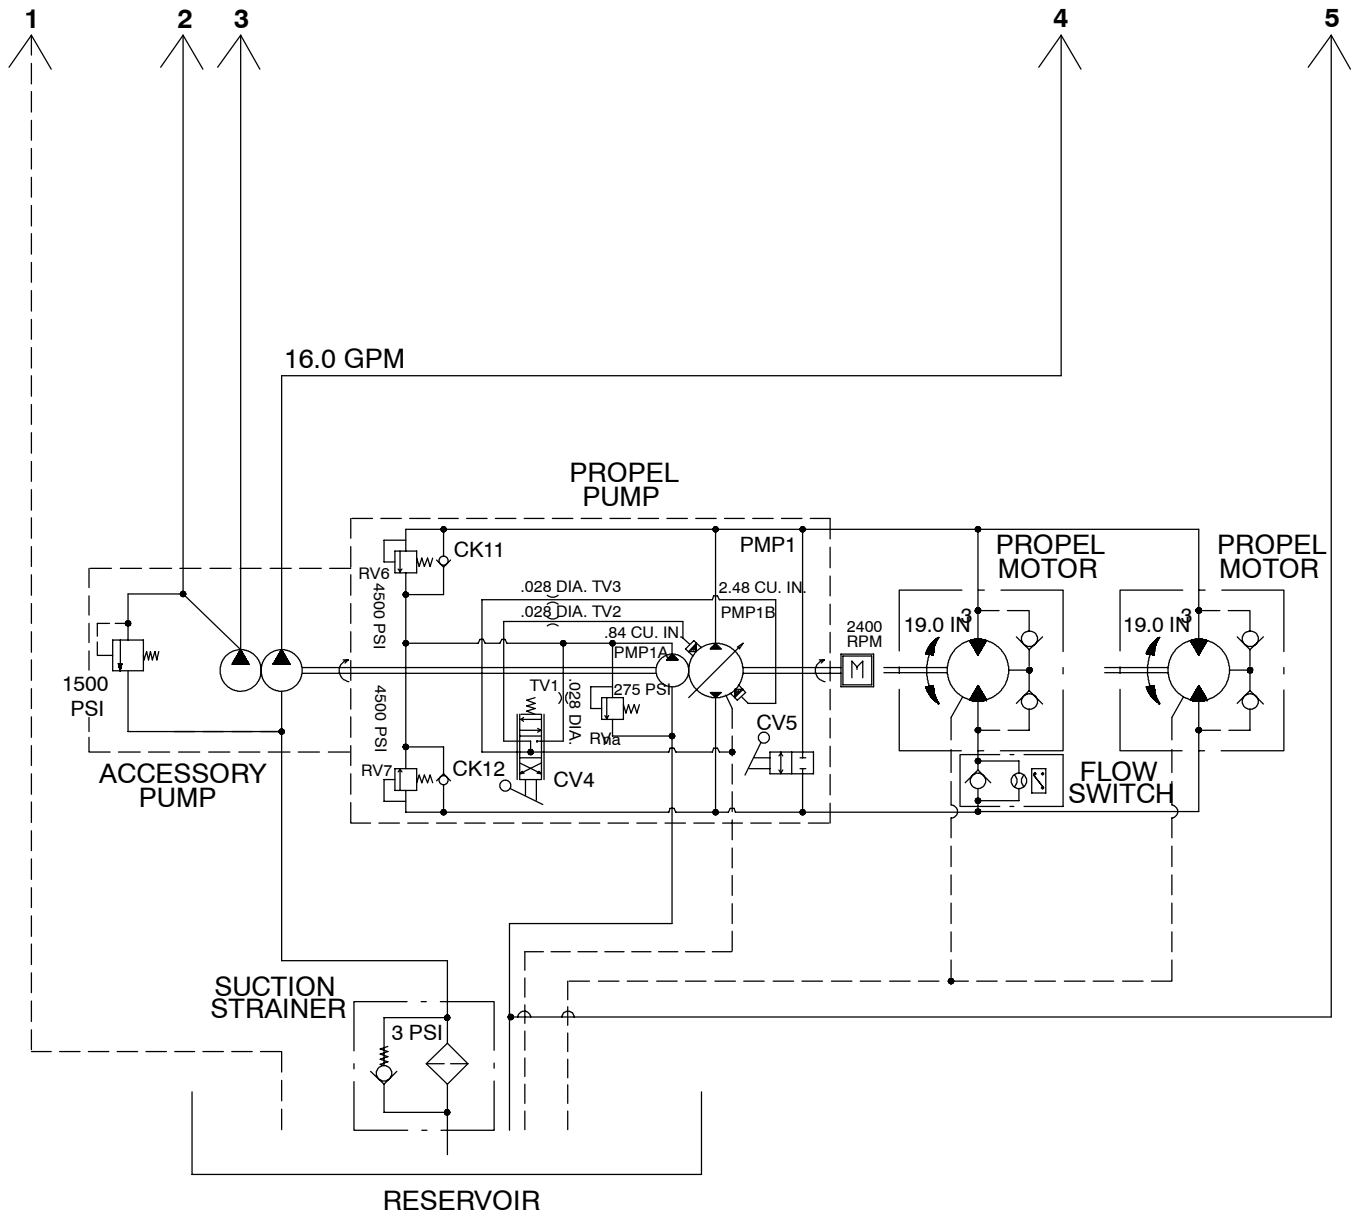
1 2 3 4 5

16.0 GPM

PROPEL PUMP

PMP1

CK11

RV6

4500 PSI

.028 DIA. TV3

2.48 CU. IN.

.028 DIA. TV2

PMP1B

.84 CU. IN.

PMP1A

TV1

.028 DIA.

275 PSI

RVa

4500 PSI

RV7

CK12

CV4

CV5

2400 RPM

M

PROPEL MOTOR

19.0 IN$^3$

PROPEL MOTOR

19.0 IN$^3$

FLOW SWITCH

1500 PSI

ACCESSORY PUMP

SUCTION STRAINER

3 PSI

RESERVOIR